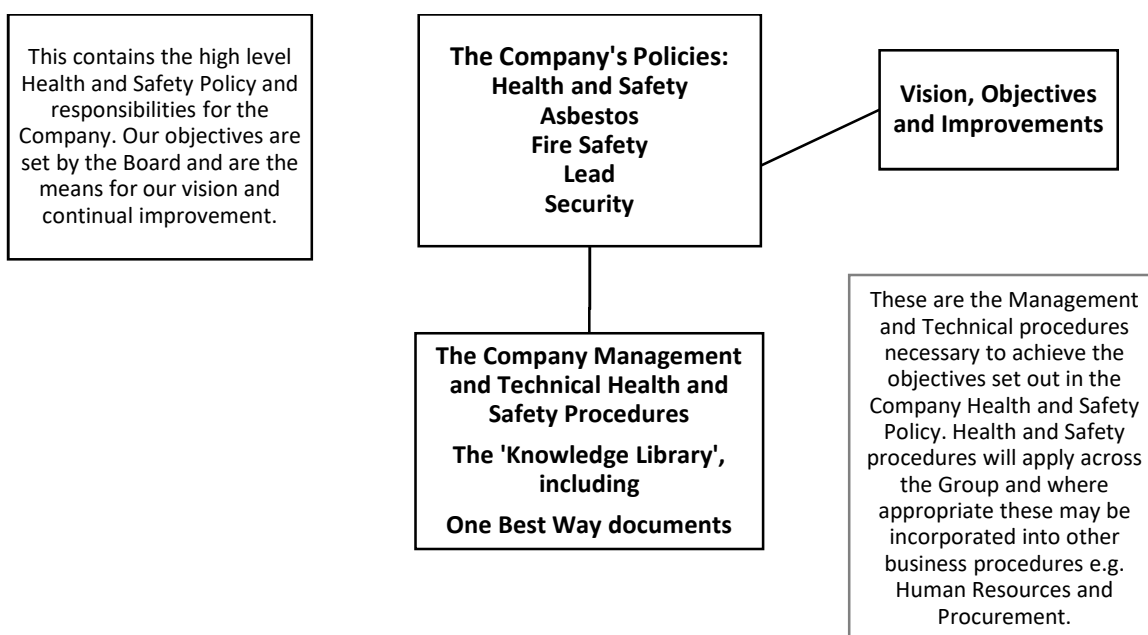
This contains the high level Health and Safety Policy and responsibilities for the Company. Our objectives are set by the Board and are the means for our vision and continual improvement.

The Company's Policies:
Health and Safety
Asbestos
Fire Safety
Lead
Security

Vision, Objectives and Improvements

These are the Management and Technical procedures necessary to achieve the objectives set out in the Company Health and Safety Policy. Health and Safety procedures will apply across the Group and where appropriate these may be incorporated into other business procedures e.g. Human Resources and Procurement.

The Company Management and Technical Health and Safety Procedures

The 'Knowledge Library', including

One Best Way documents